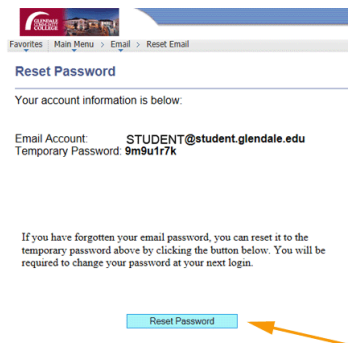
GLENDALE COLLEGE

Favorites | Main Menu > Email > Reset Email

Reset Password

Your account information is below:

Email Account: STUDENT@student.glendale.edu
Temporary Password: 9m9u1r7k

If you have forgotten your email password, you can reset it to the temporary password above by clicking the button below. You will be required to change your password at your next login.

Reset Password